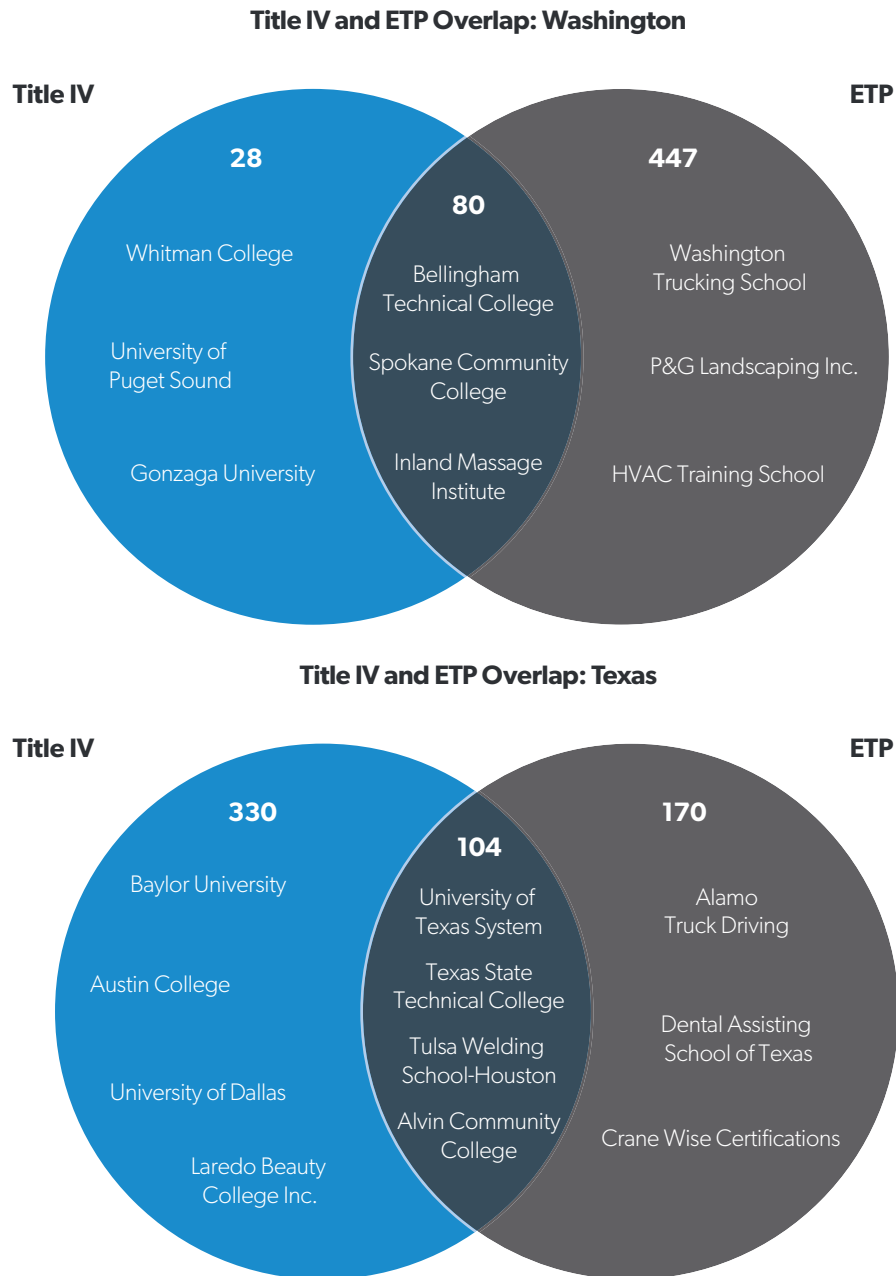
Title IV and ETP Overlap: Washington

Title IV

ETP

28

Whitman College

University of Puget Sound

Gonzaga University

80

Bellingham Technical College

Spokane Community College

Inland Massage Institute

447

Washington Trucking School

P&G Landscaping Inc.

HVAC Training School

Title IV and ETP Overlap: Texas

Title IV

ETP

330

Baylor University

Austin College

University of Dallas

Laredo Beauty College Inc.

104

University of Texas System

Texas State Technical College

Tulsa Welding School-Houston

Alvin Community College

170

Alamo Truck Driving

Dental Assisting School of Texas

Crane Wise Certifications